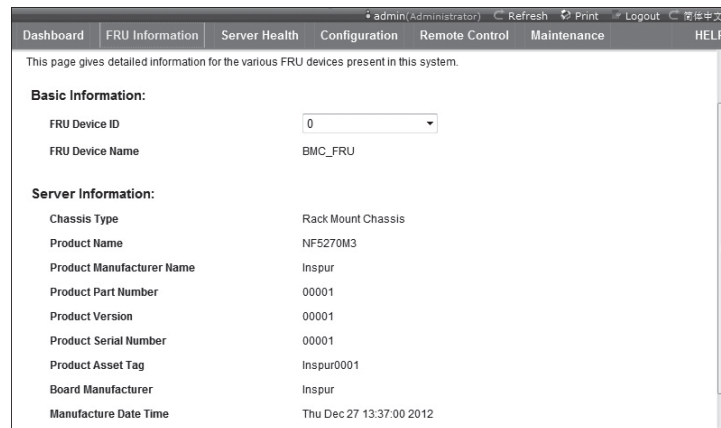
admin(Administrator) Refresh Print Logout 简体中文

Dashboard | FRU Information | Server Health | Configuration | Remote Control | Maintenance | HELP

This page gives detailed information for the various FRU devices present in this system.

Basic Information:

| | |
|---|---|
| FRU Device ID | 0 |
| FRU Device Name | BMC_FRU |

Server Information:

| | |
|---|---|
| Chassis Type | Rack Mount Chassis |
| Product Name | NF5270M3 |
| Product Manufacturer Name | Inspur |
| Product Part Number | 00001 |
| Product Version | 00001 |
| Product Serial Number | 00001 |
| Product Asset Tag | Inspur0001 |
| Board Manufacturer | Inspur |
| Manufacture Date Time | Thu Dec 27 13:37:00 2012 |